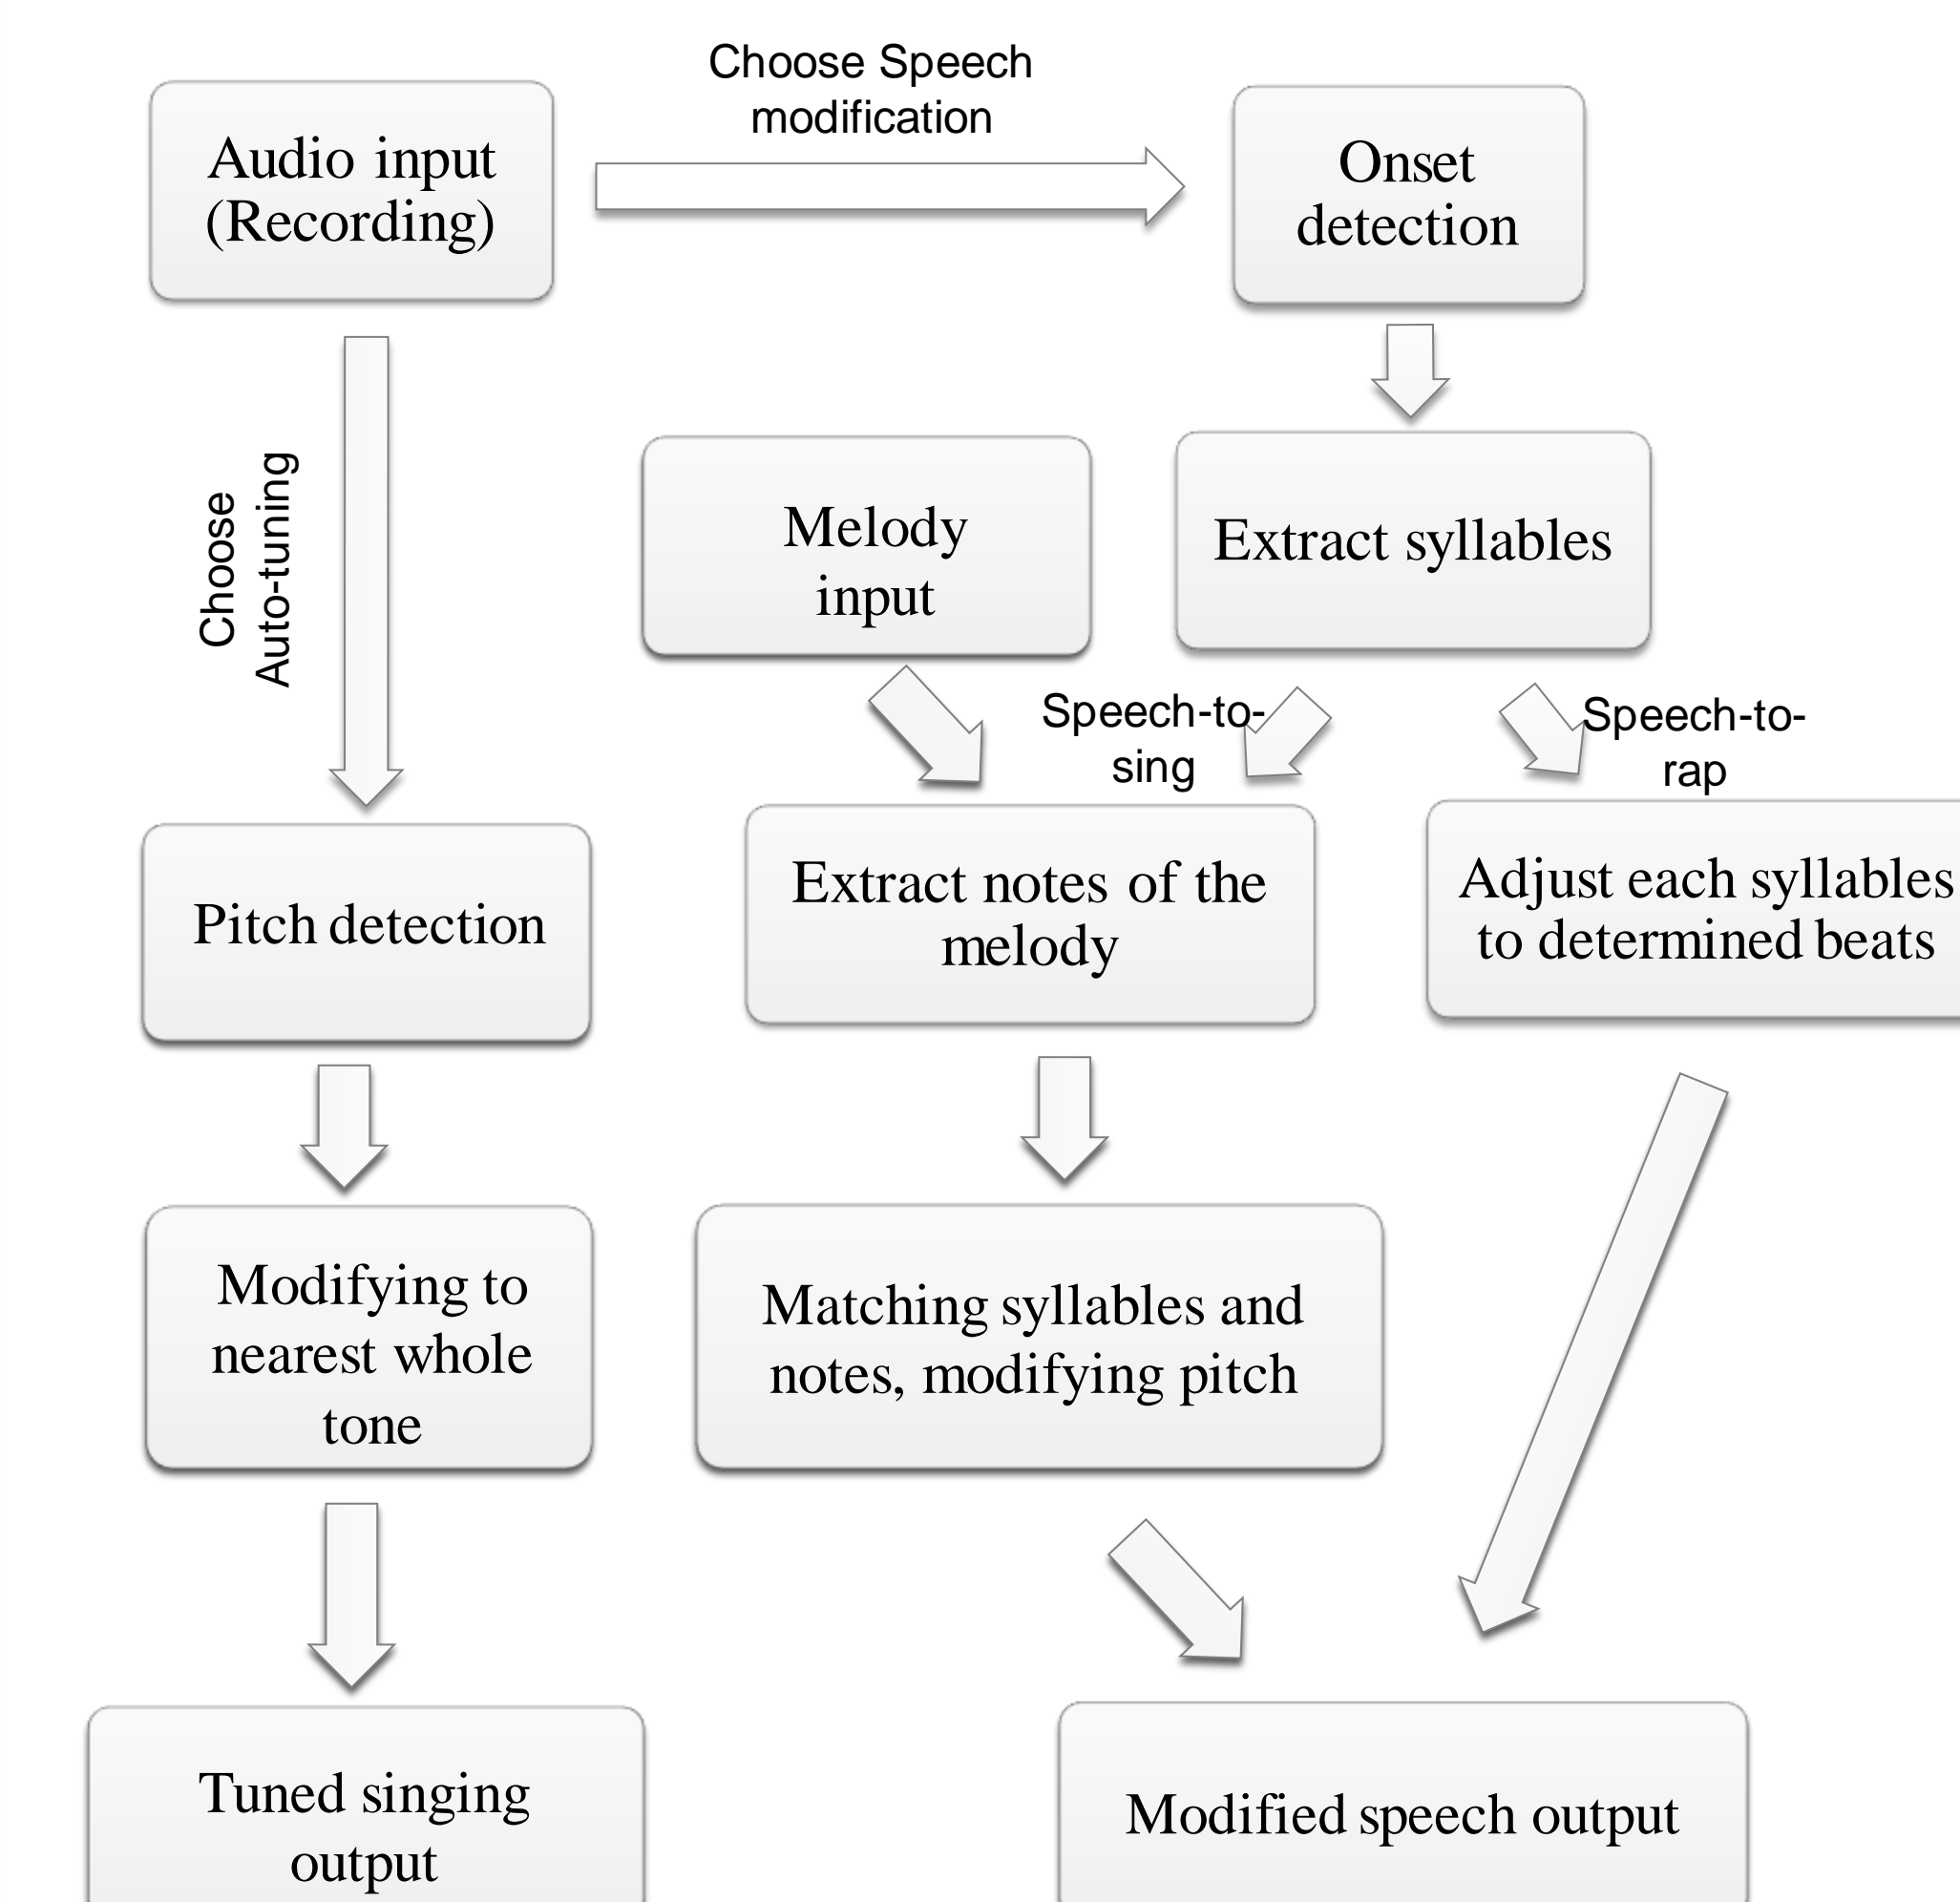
Audio input (Recording)

Choose Speech modification

Onset detection

Choose Auto-tuning

Melody input

Extract syllables

Speech-to-sing

Speech-to-rap

Pitch detection

Extract notes of the melody

Adjust each syllables to determined beats

Modifying to nearest whole tone

Matching syllables and notes, modifying pitch

Tuned singing output

Modified speech output